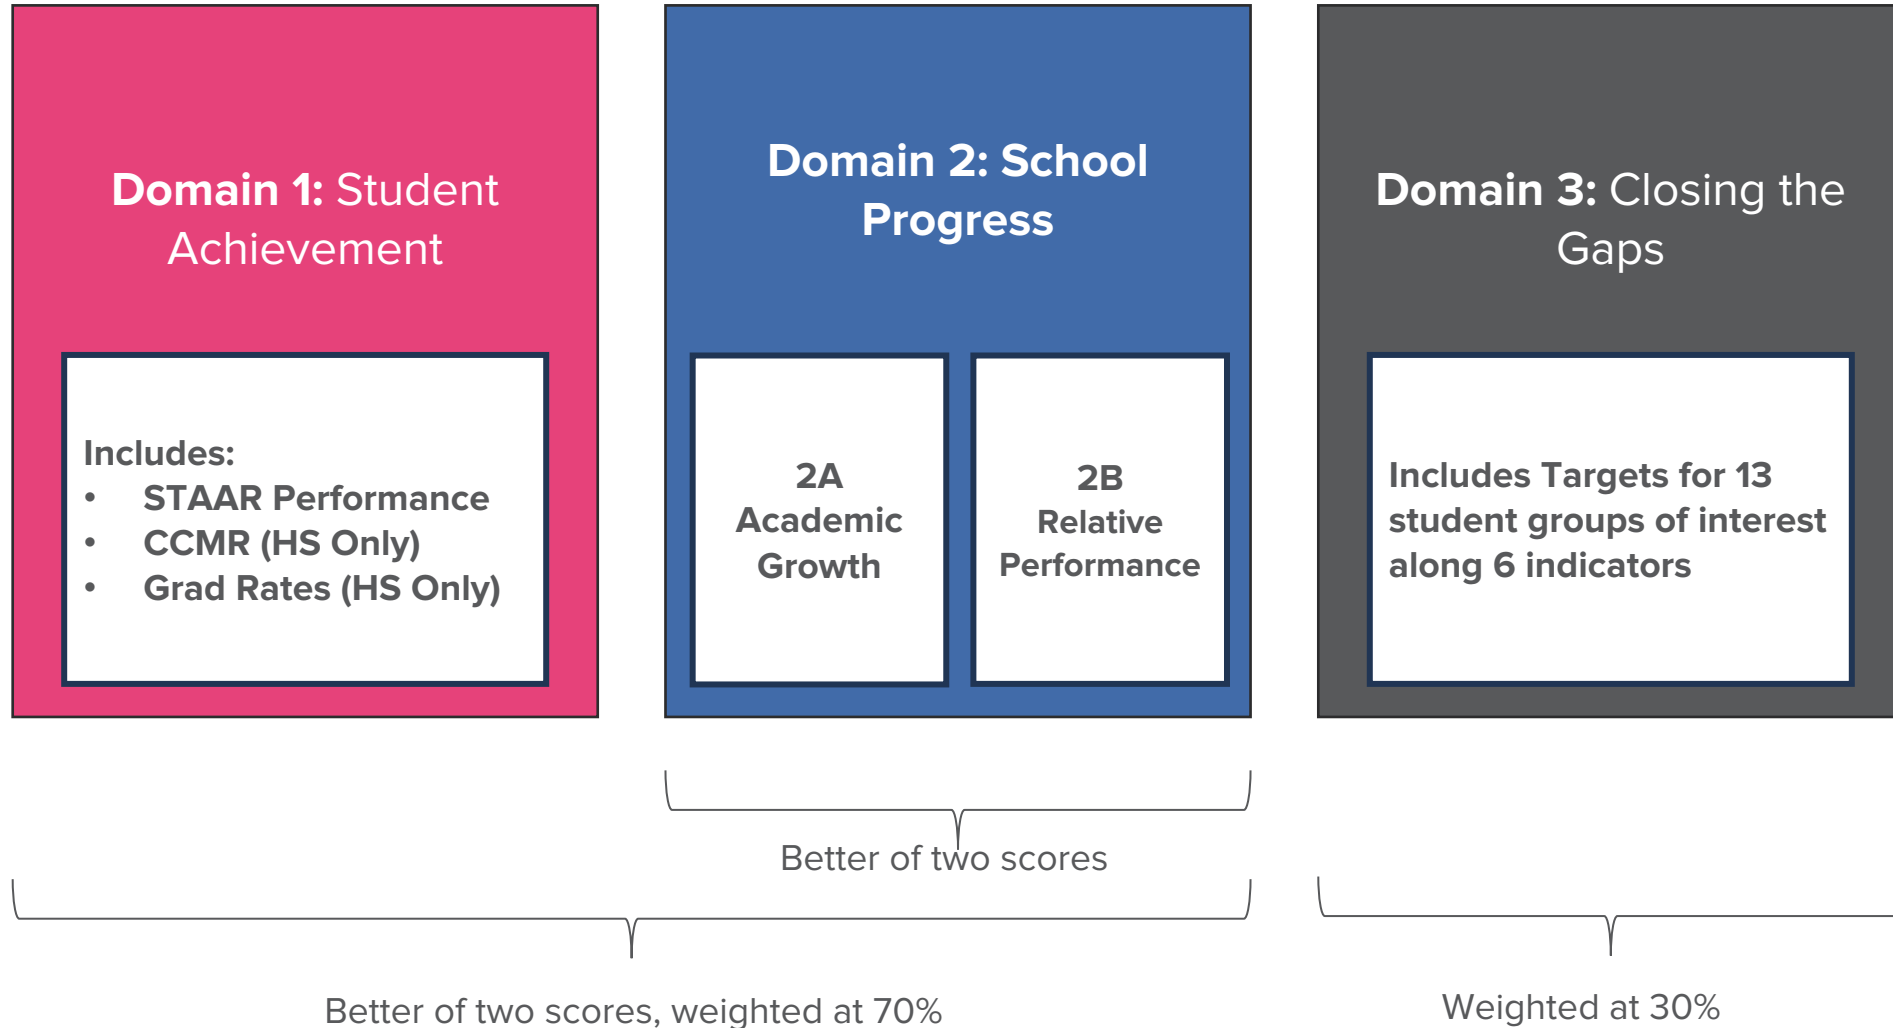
**Domain 1:** Student Achievement

Includes:
- STAAR Performance
- CCMR (HS Only)
- Grad Rates (HS Only)

**Domain 2: School Progress**

2A
Academic Growth

2B
Relative Performance

**Domain 3:** Closing the Gaps

Includes Targets for 13 student groups of interest along 6 indicators

Better of two scores

Better of two scores, weighted at 70%

Weighted at 30%